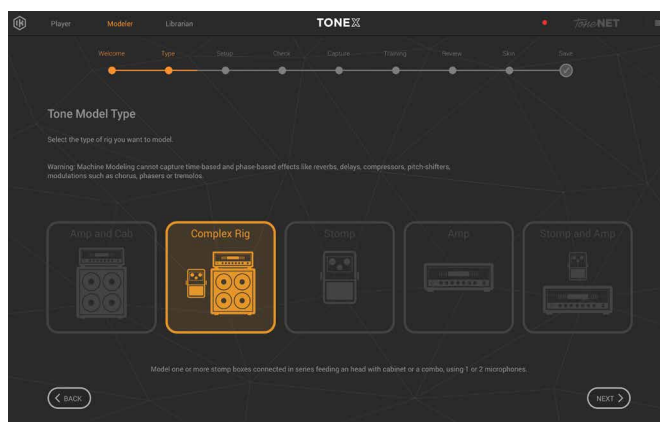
Player Modeler Librarian TONEX ToneNET

Welcome Type Setup Check Capture Training Review Skin Save

Tone Model Type

Select the type of rig you want to model.

Warning: Machine Modeling cannot capture time-based and phase-based effects like reverbs, delays, compressors, pitch-shifters, modulations such as chorus, phasers or tremolos.

Amp and Cab
Complex Rig
Stomp
Amp
Stomp and Amp

Model one or more stomp boxes connected in series feeding an head with cabinet or a combo, using 1 or 2 microphones.

BACK
NEXT